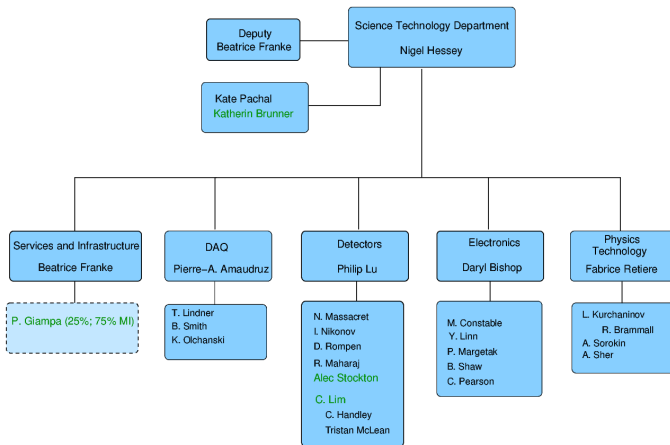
Deputy
Beatrice Franke

Science Technology Department
Nigel Hessey

Kate Pachal
Katherin Brunner

Services and Infrastructure
Beatrice Franke

P. Giampa (25%; 75% MI)

DAQ
Pierre-A. Amaudruz

T. Lindner
B. Smith
K. Olchanski

Detectors
Philip Lu

N. Massacret
I. Nikonov
D. Rompen
R. Maharaj
Alec Stockton
C. Lim
C. Handley
Tristan McLean

Electronics
Daryl Bishop

M. Constable
Y. Linn
P. Margetak
B. Shaw
C. Pearson

Physics Technology
Fabrice Retiere

L. Kurchaninov
R. Brammall
A. Sorokin
A. Sher